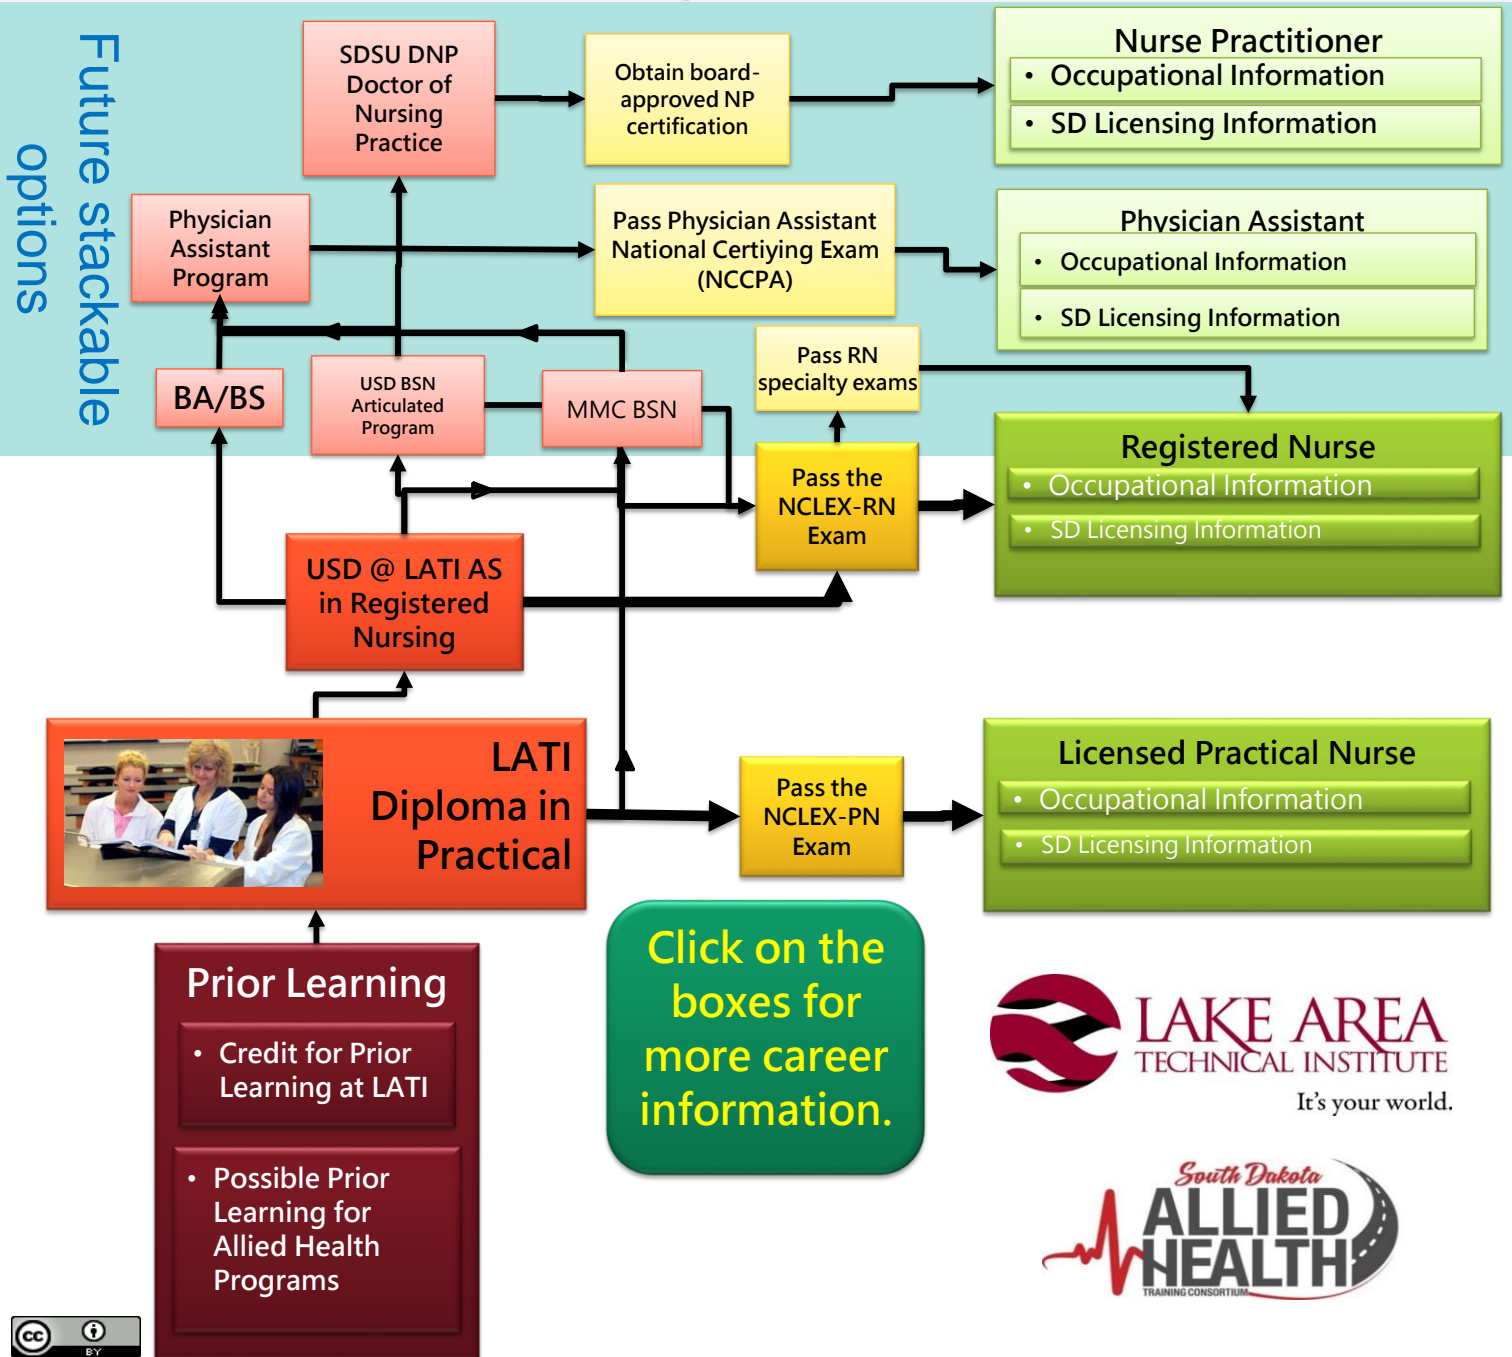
Future stackable options

SDSU DNP Doctor of Nursing Practice

Obtain board-approved NP certification

Nurse Practitioner
• Occupational Information
• SD Licensing Information

Physician Assistant Program

Pass Physician Assistant National Certiying Exam (NCCPA)

Physician Assistant
• Occupational Information
• SD Licensing Information

Pass RN specialty exams

BA/BS

USD BSN Articulated Program

MMC BSN

Registered Nurse
• Occupational Information
• SD Licensing Information

Pass the NCLEX-RN Exam

USD @ LATI AS in Registered Nursing

LATI Diploma in Practical

Pass the NCLEX-PN Exam

Licensed Practical Nurse
• Occupational Information
• SD Licensing Information

Prior Learning
• Credit for Prior Learning at LATI
• Possible Prior Learning for Allied Health Programs

Click on the boxes for more career information.

LAKE AREA TECHNICAL INSTITUTE
It's your world.

South Dakota ALLIED HEALTH TRAINING CONSORTIUM

cc BY